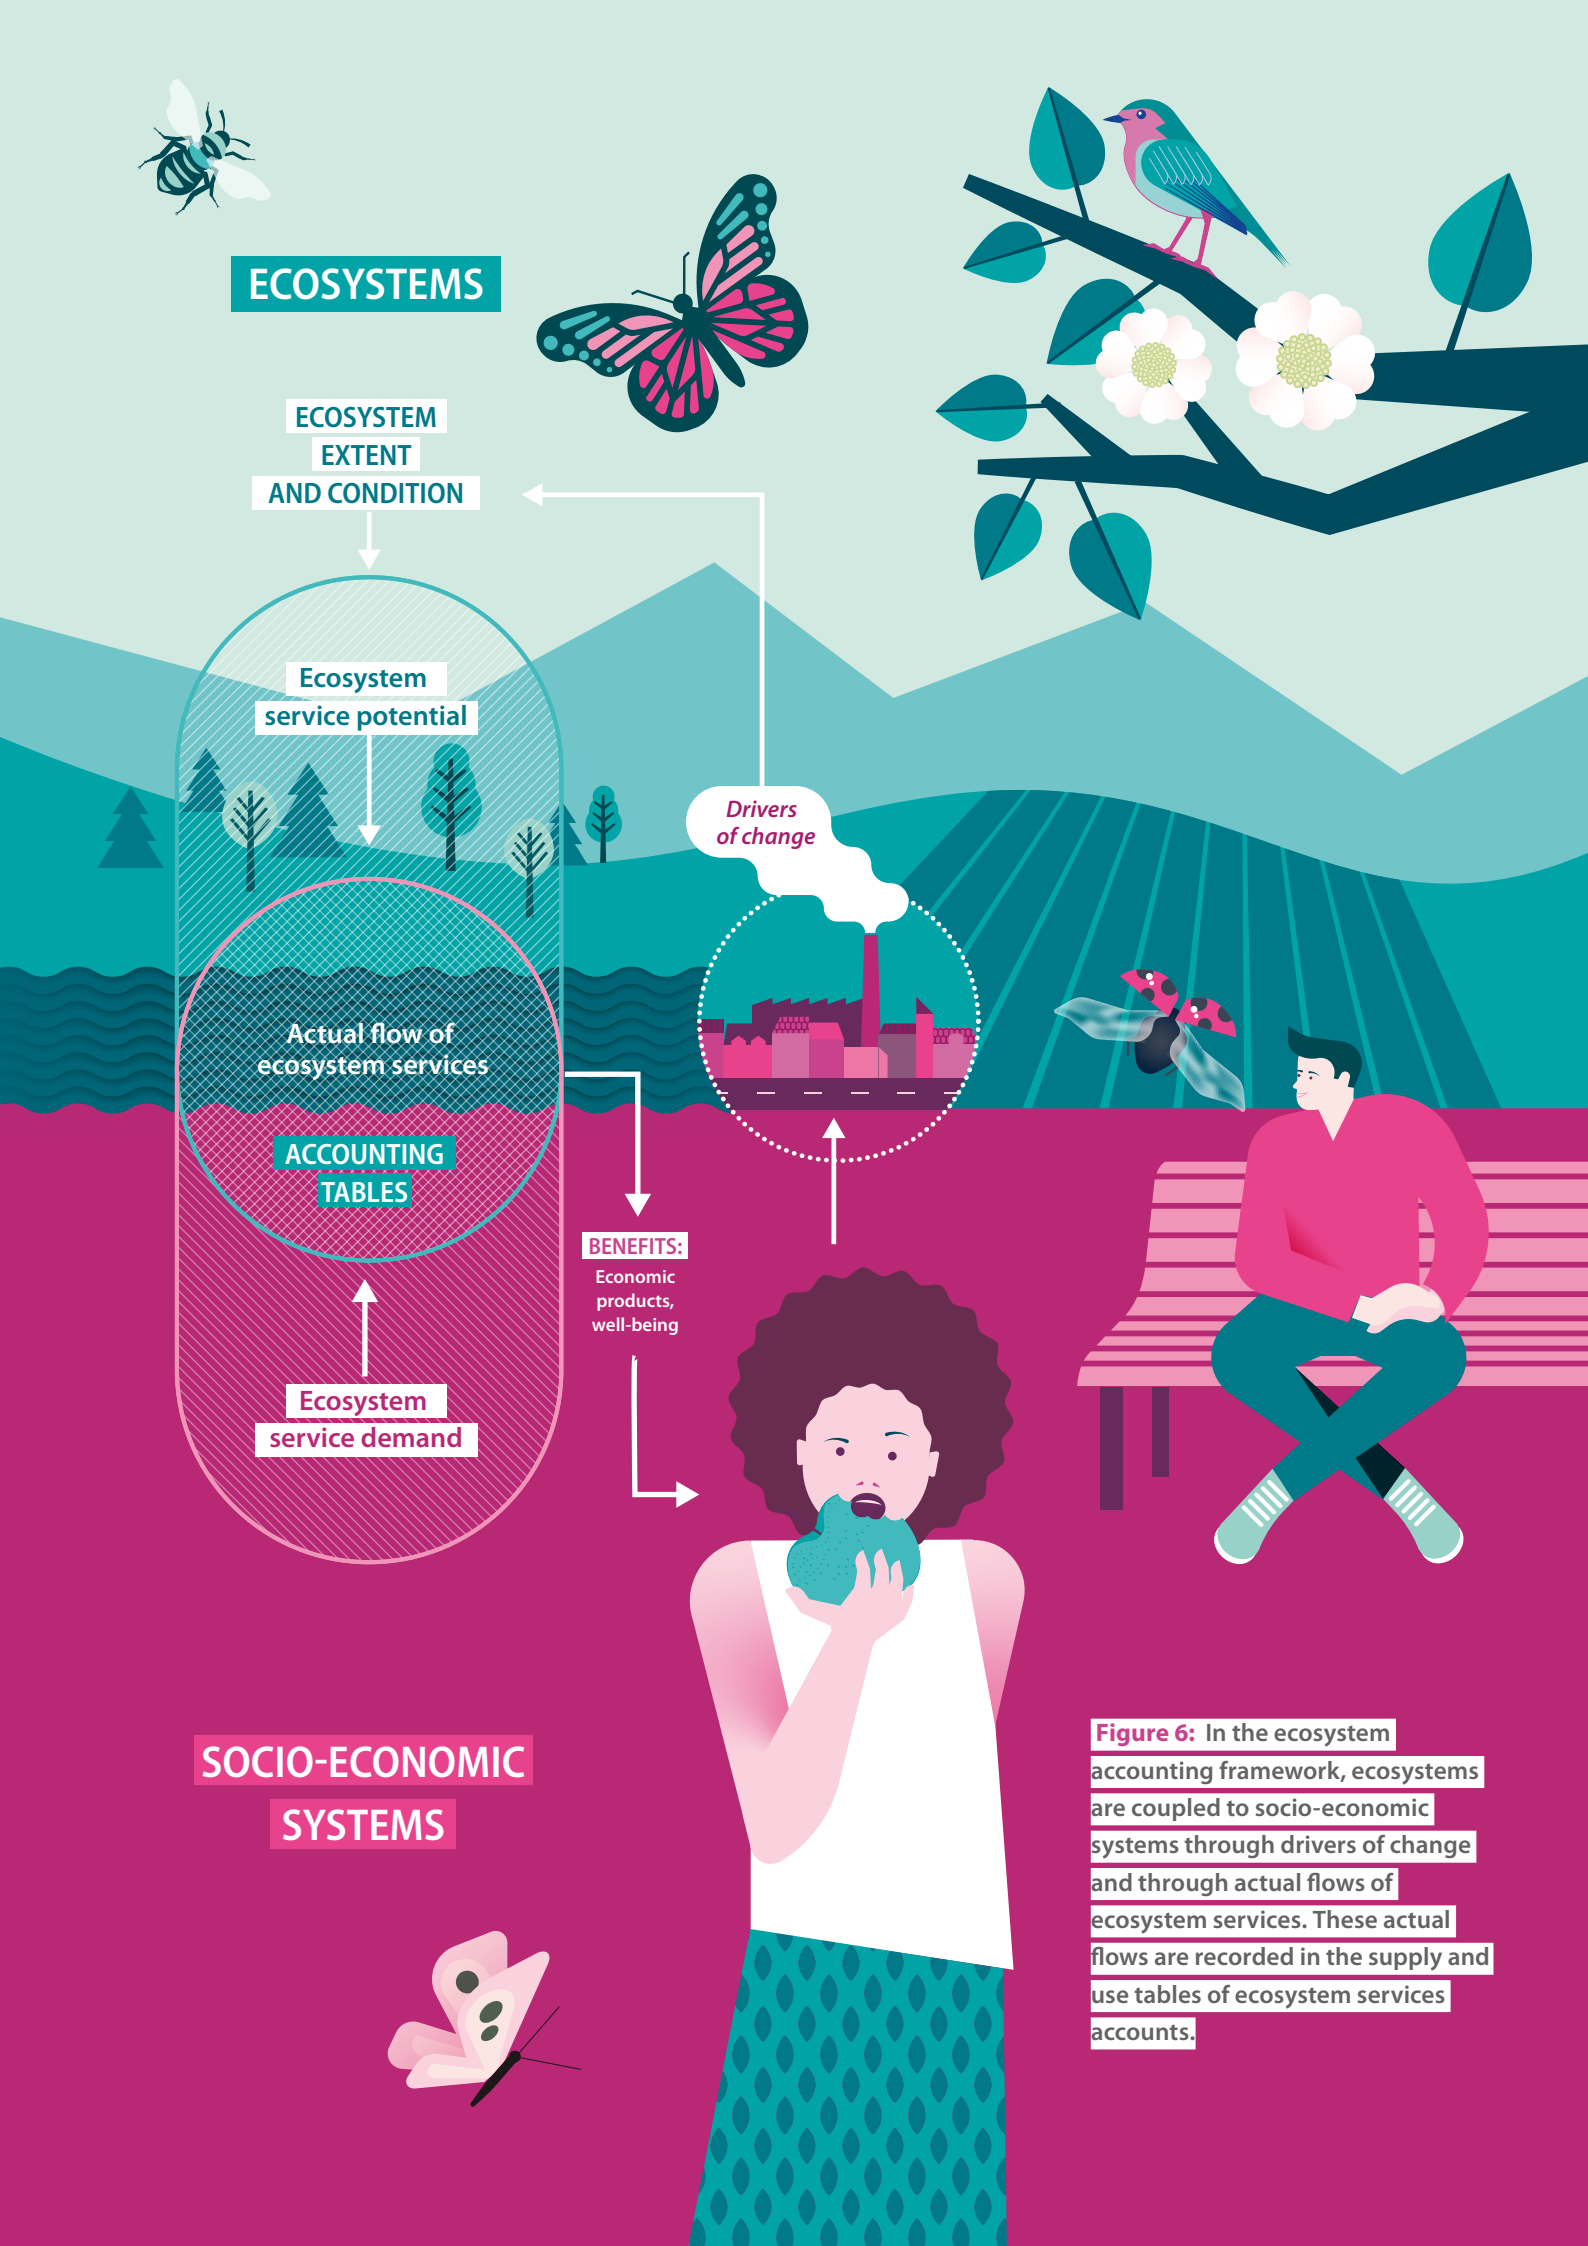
ECOSYSTEMS

ECOSYSTEM EXTENT AND CONDITION

Ecosystem service potential

Drivers of change

Actual flow of ecosystem services

ACCOUNTING TABLES

BENEFITS: Economic products, well-being

Ecosystem service demand

SOCIO-ECONOMIC SYSTEMS

Figure 6: In the ecosystem accounting framework, ecosystems are coupled to socio-economic systems through drivers of change and through actual flows of ecosystem services. These actual flows are recorded in the supply and use tables of ecosystem services accounts.